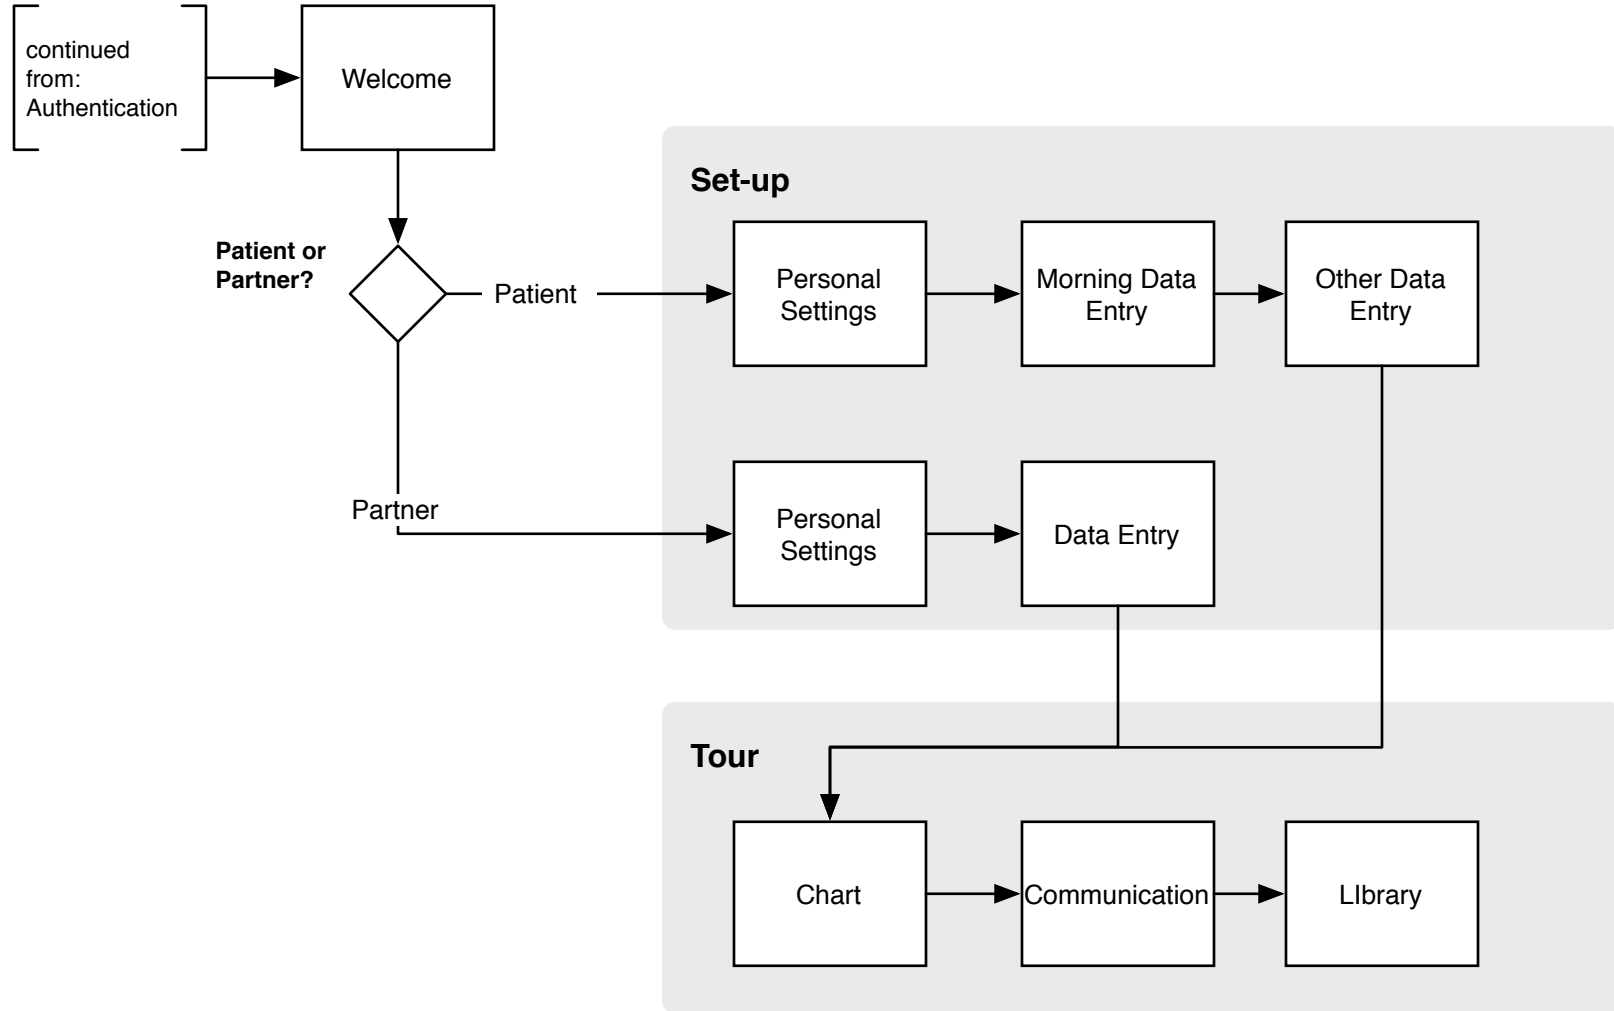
continued from: Authentication

Welcome

Patient or Partner?

Patient

Partner

Set-up

Personal Settings

Morning Data Entry

Other Data Entry

Personal Settings

Data Entry

Tour

Chart

Communication

LIbrary